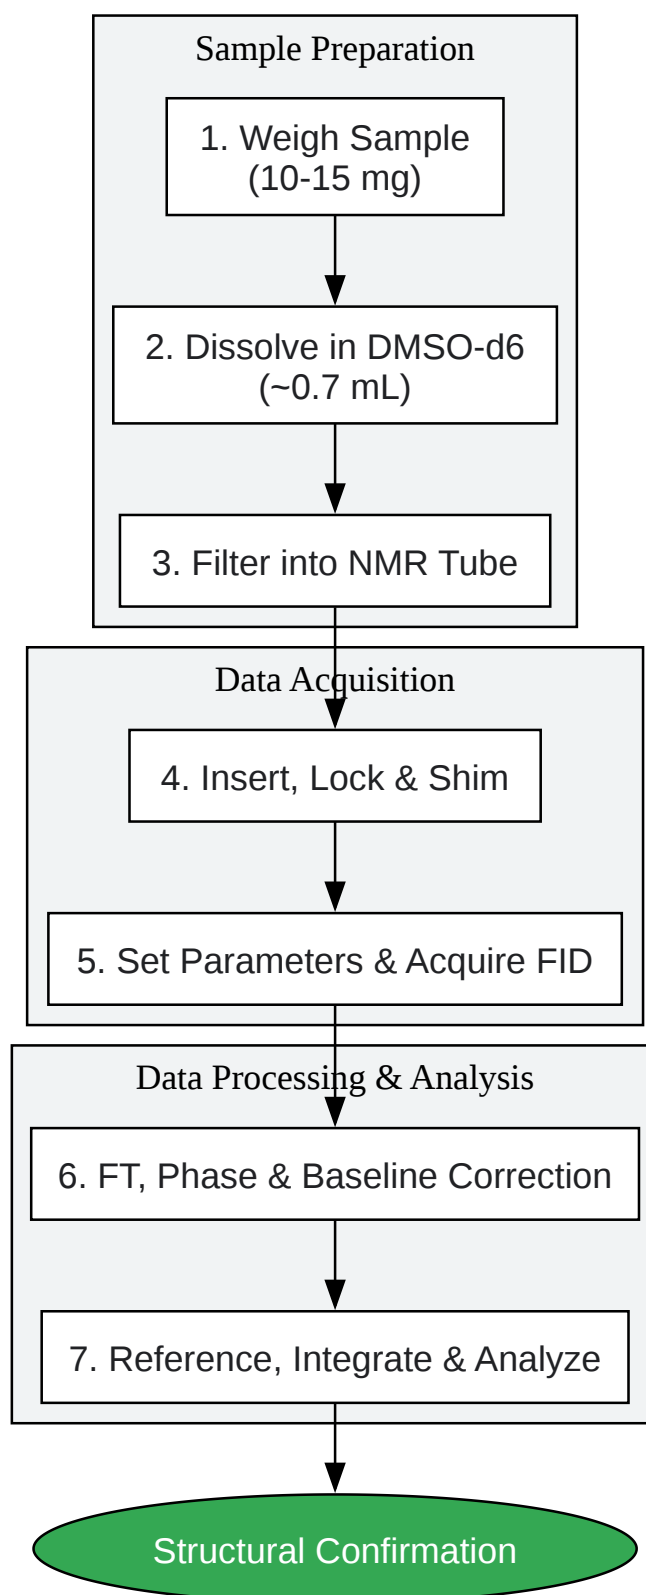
Sample Preparation

1. Weigh Sample (10-15 mg)

2. Dissolve in DMSO-d6 (~0.7 mL)

3. Filter into NMR Tube

Data Acquisition

4. Insert, Lock & Shim

5. Set Parameters & Acquire FID

Data Processing & Analysis

6. FT, Phase & Baseline Correction

7. Reference, Integrate & Analyze

Structural Confirmation